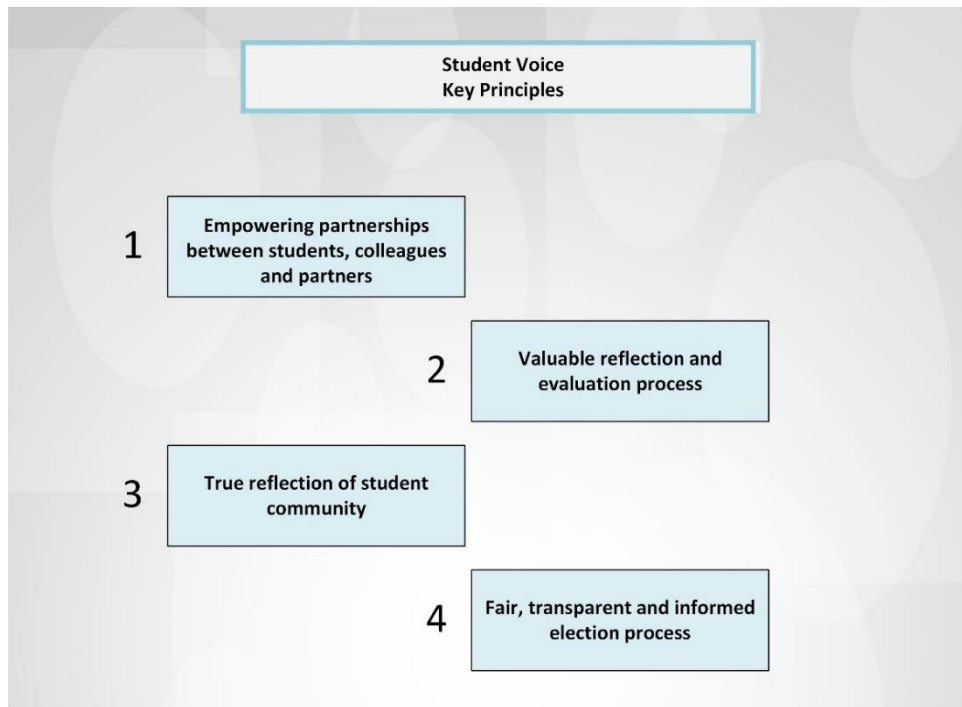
Student Voice
Key Principles

1

Empowering partnerships between students, colleagues and partners

2

Valuable reflection and evaluation process

3

True reflection of student community

4

Fair, transparent and informed election process